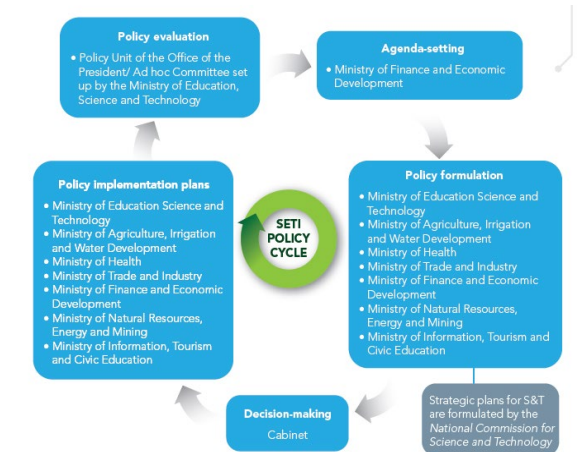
Policy evaluation

• Policy Unit of the Office of the President/ Ad hoc Committee set up by the Ministry of Education, Science and Technology

Agenda-setting

• Ministry of Finance and Economic Development

Policy formulation

• Ministry of Education Science and Technology
• Ministry of Agriculture, Irrigation and Water Development
• Ministry of Health
• Ministry of Trade and Industry
• Ministry of Finance and Economic Development
• Ministry of Natural Resources, Energy and Mining
• Ministry of Information, Tourism and Civic Education

Strategic plans for S&T are formulated by the *National Commission for Science and Technology*

Decision-making

Cabinet

Policy implementation plans

• Ministry of Education Science and Technology
• Ministry of Agriculture, Irrigation and Water Development
• Ministry of Health
• Ministry of Trade and Industry
• Ministry of Finance and Economic Development
• Ministry of Natural Resources, Energy and Mining
• Ministry of Information, Tourism and Civic Education

SETI POLICY CYCLE